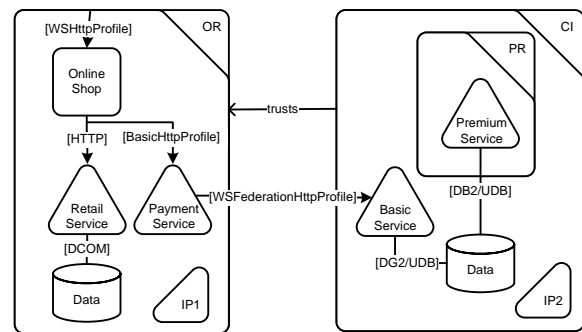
[WSHttpProfile]

OR

Online Shop

[HTTP]

[BasicHttpProfile]

Retail Service

Payment Service

[DCOM]

Data

IP1

trusts

[WSFederationHttpProfile]

CI

PR

Premium Service

[DB2/UDB]

Basic Service

[DG2/UDB]

Data

IP2